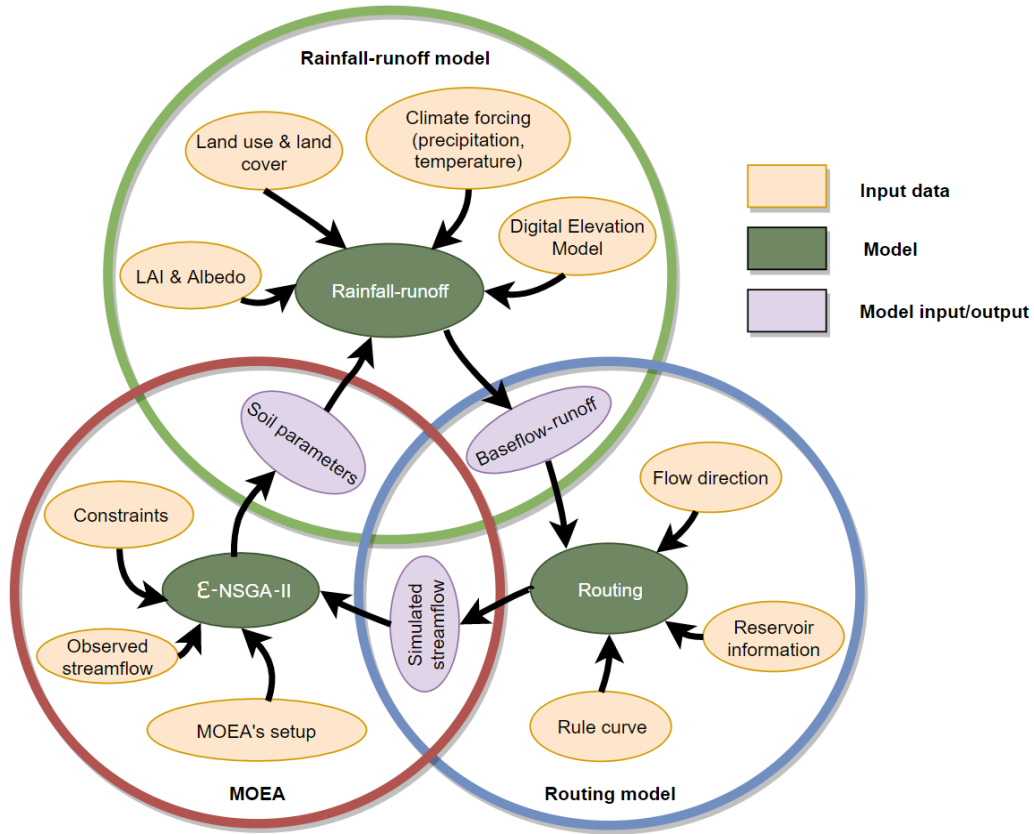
Rainfall-runoff model

Land use & land cover

Climate forcing (precipitation, temperature)

Digital Elevation Model

LAI & Albedo

Rainfall-runoff

Input data

Model

Model input/output

Soil parameters

Baseflow-runoff

Flow direction

Constraints

ε-NSGA-II

Simulated streamflow

Routing

Reservoir information

Observed streamflow

MOEA's setup

Rule curve

MOEA

Routing model